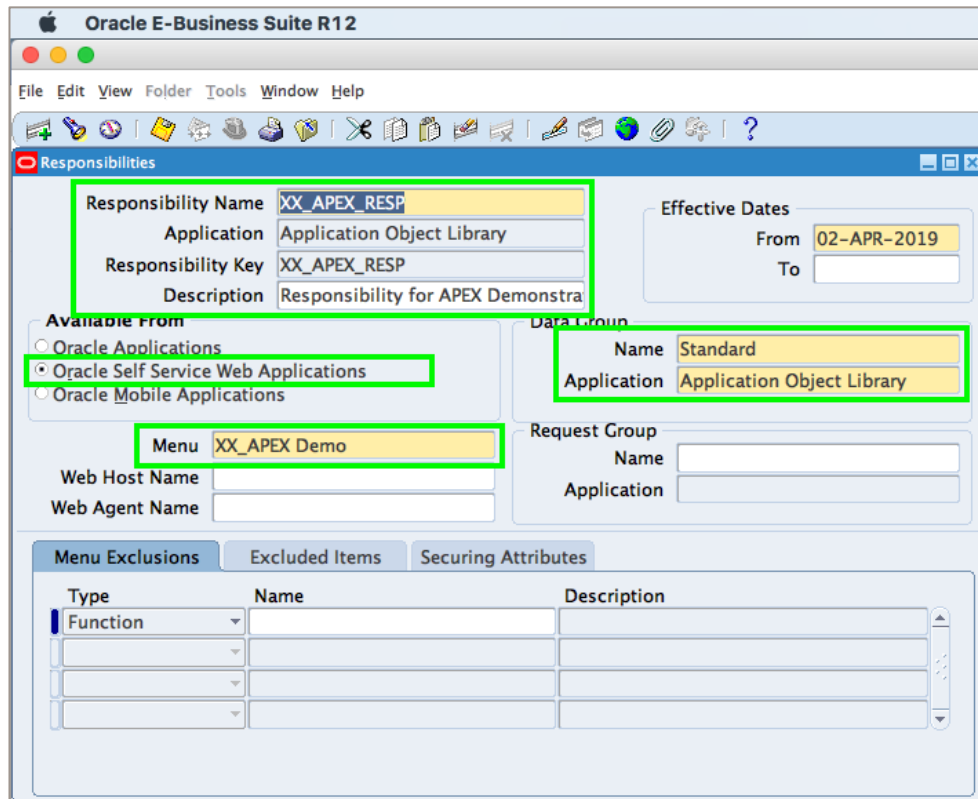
Oracle E-Business Suite R12

File Edit View Folder Tools Window Help

Responsibilities

Responsibility Name XX_APEX_RESP
Application Application Object Library
Responsibility Key XX_APEX_RESP
Description Responsibility for APEX Demonstra

Effective Dates
From 02-APR-2019
To

Available From
Oracle Applications
Oracle Self Service Web Applications
Oracle Mobile Applications

Data Group
Name Standard
Application Application Object Library

Menu XX_APEX Demo
Web Host Name
Web Agent Name

Request Group
Name
Application

Menu Exclusions | Excluded Items | Securing Attributes

| Type | Name | Description |
|---|---|---|
| Function | | |
| | | |
| | | |
| | | |